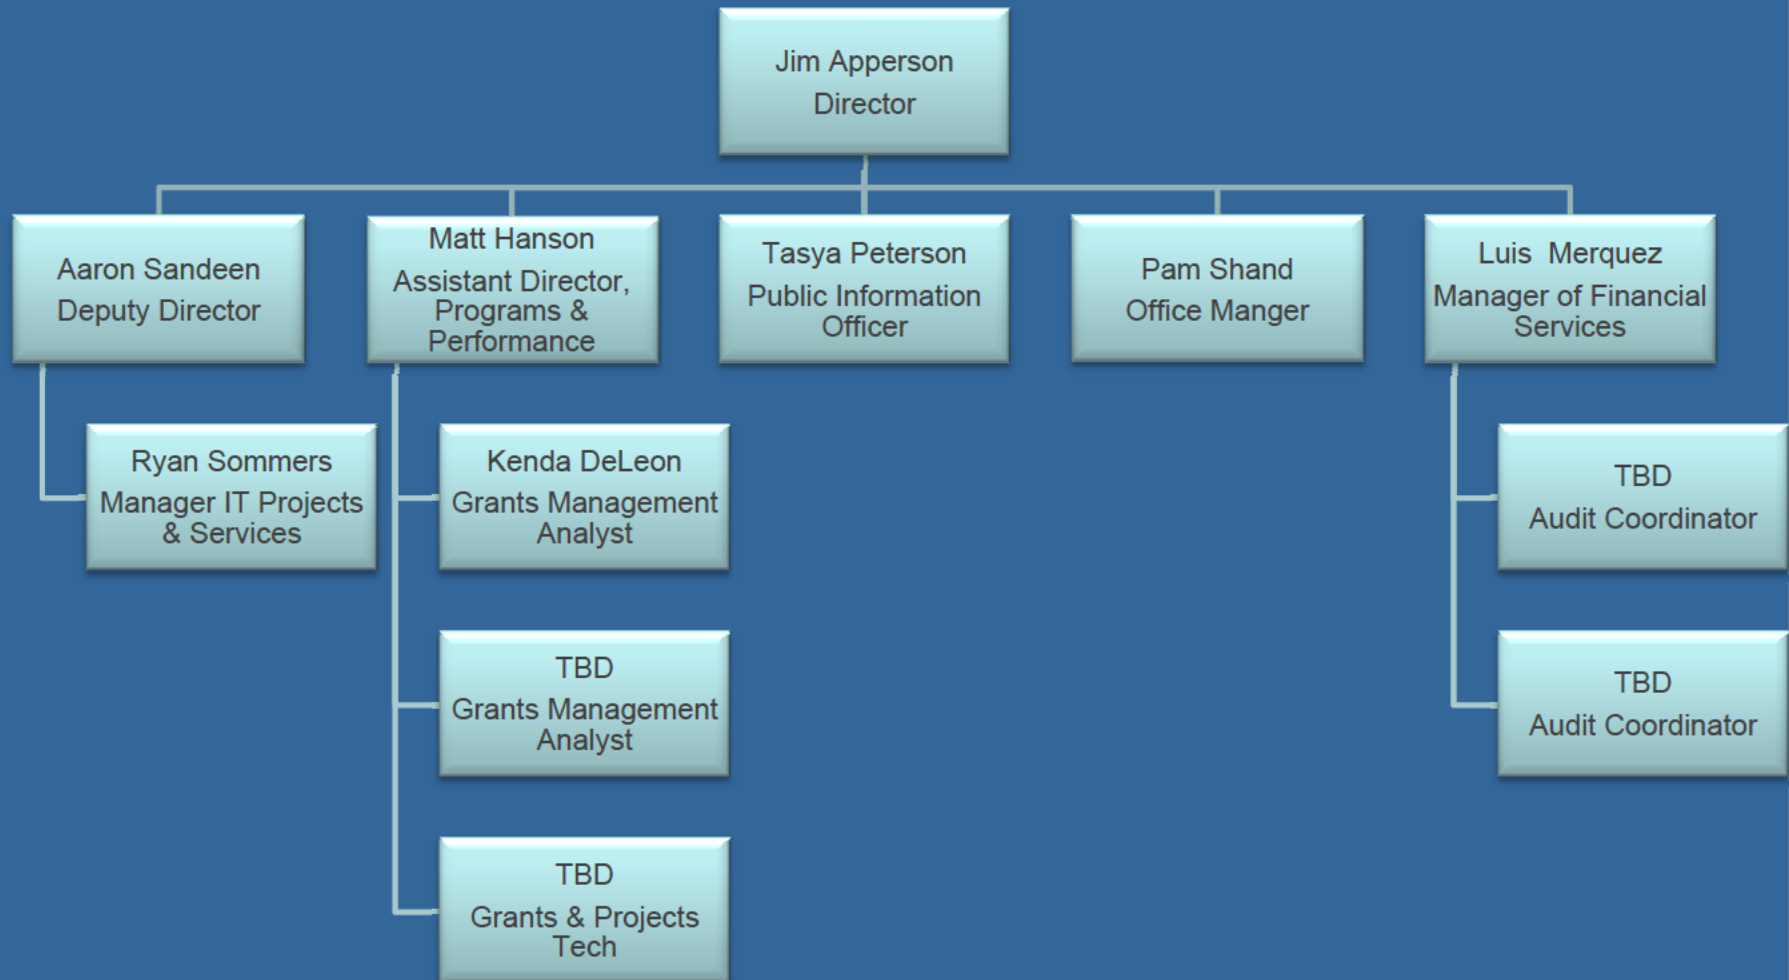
Jim Apperson
Director

Aaron Sandeen
Deputy Director

Ryan Sommers
Manager IT Projects & Services

Matt Hanson
Assistant Director, Programs & Performance

Kenda DeLeon
Grants Management Analyst

TBD
Grants Management Analyst

TBD
Grants & Projects Tech

Tasya Peterson
Public Information Officer

Pam Shand
Office Manger

Luis Merquez
Manager of Financial Services

TBD
Audit Coordinator

TBD
Audit Coordinator